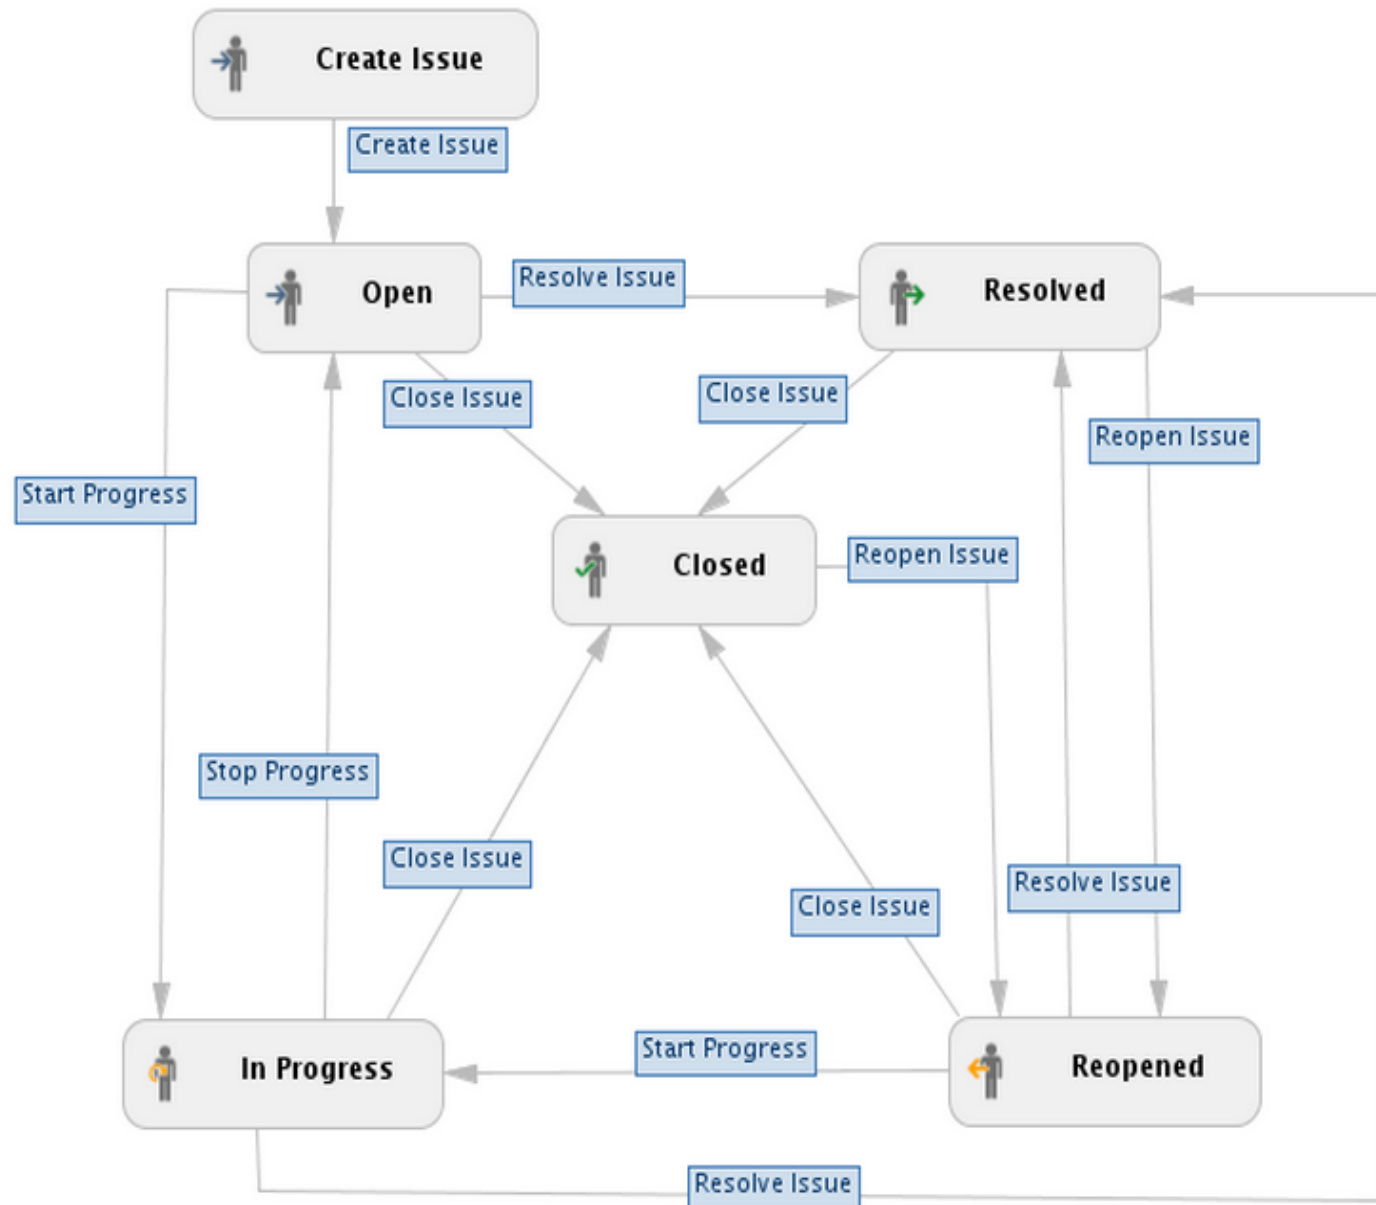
Create Issue

Create Issue

Open

Resolve Issue

Resolved

Close Issue

Close Issue

Reopen Issue

Start Progress

Closed

Reopen Issue

Stop Progress

Close Issue

Close Issue

Resolve Issue

In Progress

Start Progress

Reopened

Resolve Issue